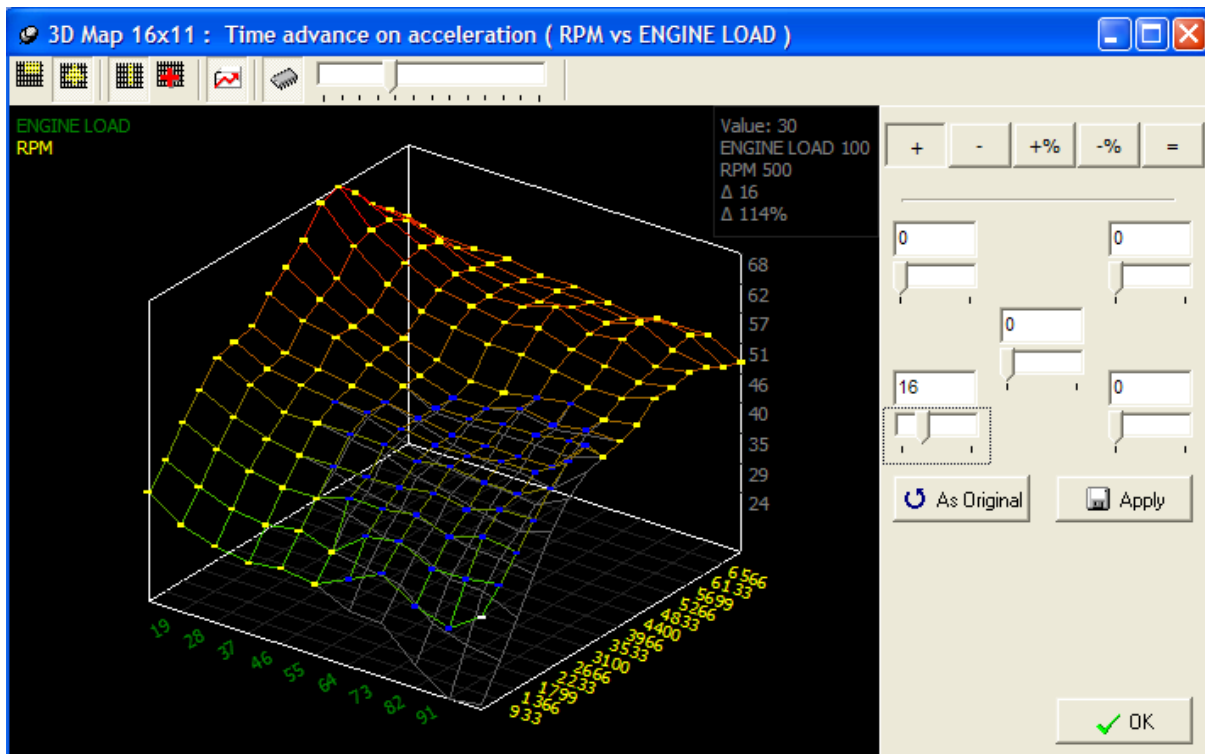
3D Map 16x11 : Time advance on acceleration ( RPM vs ENGINE LOAD )

ENGINE LOAD
RPM

Value: 30
ENGINE LOAD 100
RPM 500
Δ 16
Δ 114%

+ - +% -% =

0
0
0
16
0

As Original
Apply

68
62
57
51
46
40
35
29
24

19
28
37
46
55
64
73
82
91

933
1366
1799
2233
2666
3100
3533
3966
4400
4833
5266
5699
6133
6566

OK